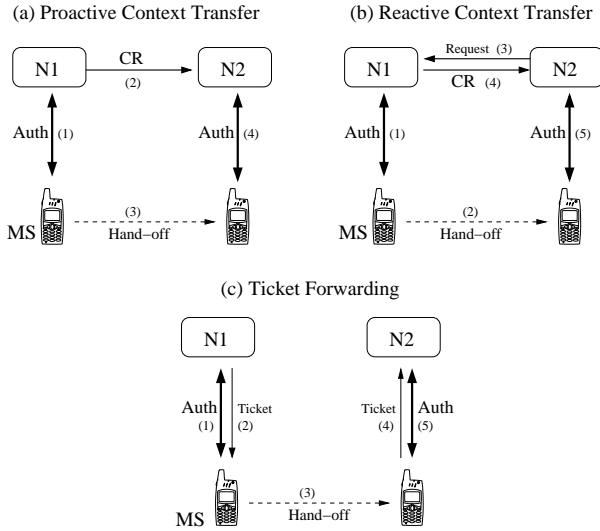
(a) Proactive Context Transfer

N1
CR
(2)
N2
Auth (1)
Auth (4)
MS
(3)
Hand−off

(b) Reactive Context Transfer

N1
Request (3)
CR (4)
N2
Auth (1)
Auth (5)
MS
(2)
Hand−off

(c) Ticket Forwarding

N1
N2
Auth (1)
Ticket (2)
Ticket (4)
Auth (5)
MS
(3)
Hand−off